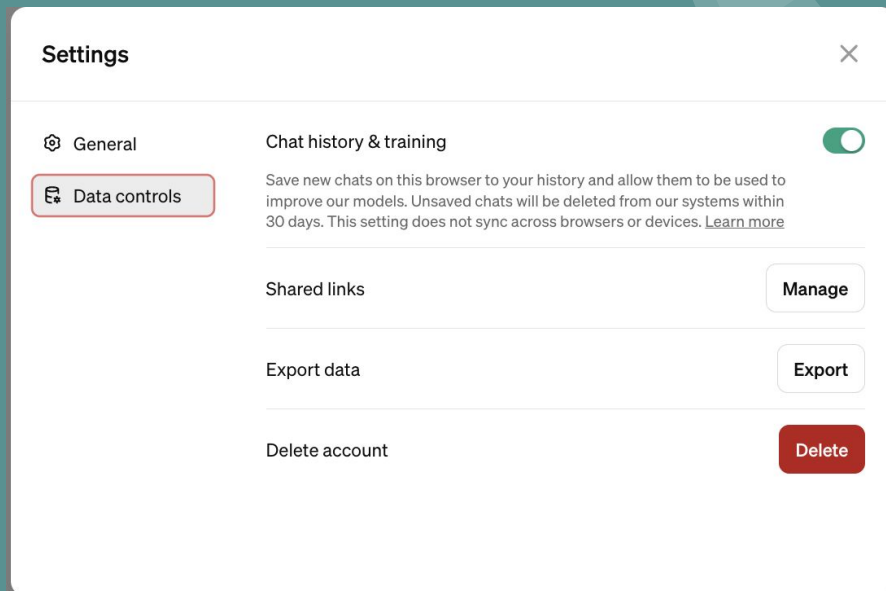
Settings

General

Data controls

Chat history & training

Save new chats on this browser to your history and allow them to be used to improve our models. Unsaved chats will be deleted from our systems within 30 days. This setting does not sync across browsers or devices. Learn more

Shared links

Manage

Export data

Export

Delete account

Delete